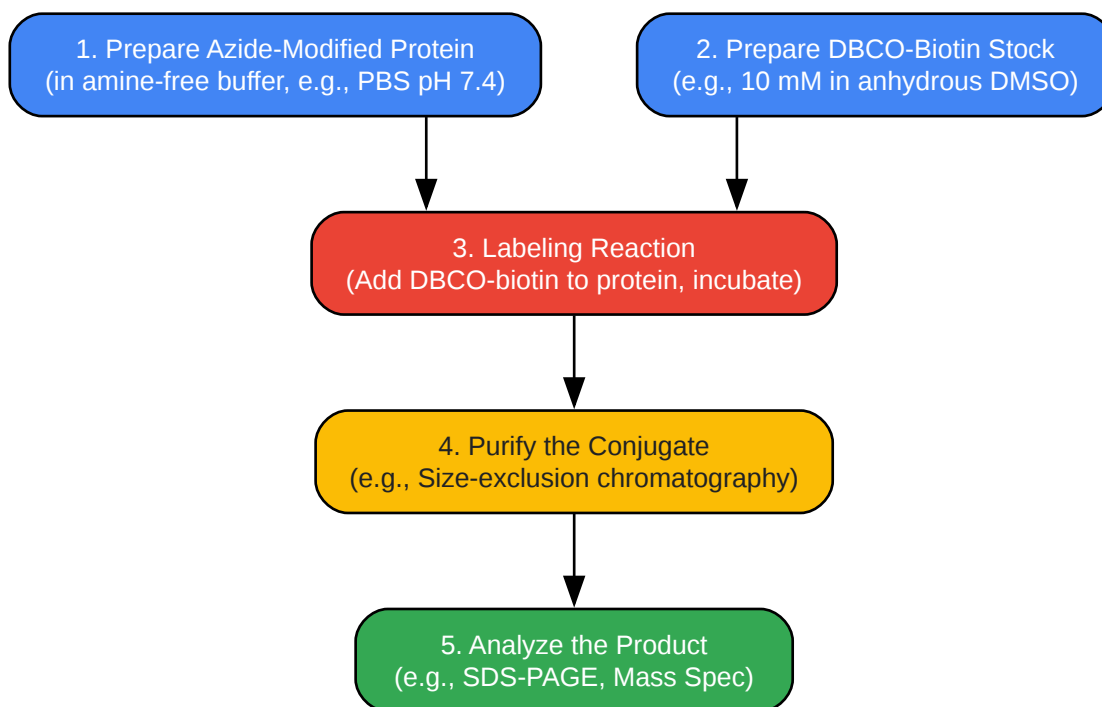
1. Prepare Azide-Modified Protein
(in amine-free buffer, e.g., PBS pH 7.4)

2. Prepare DBCO-Biotin Stock
(e.g., 10 mM in anhydrous DMSO)

3. Labeling Reaction
(Add DBCO-biotin to protein, incubate)

4. Purify the Conjugate
(e.g., Size-exclusion chromatography)

5. Analyze the Product
(e.g., SDS-PAGE, Mass Spec)